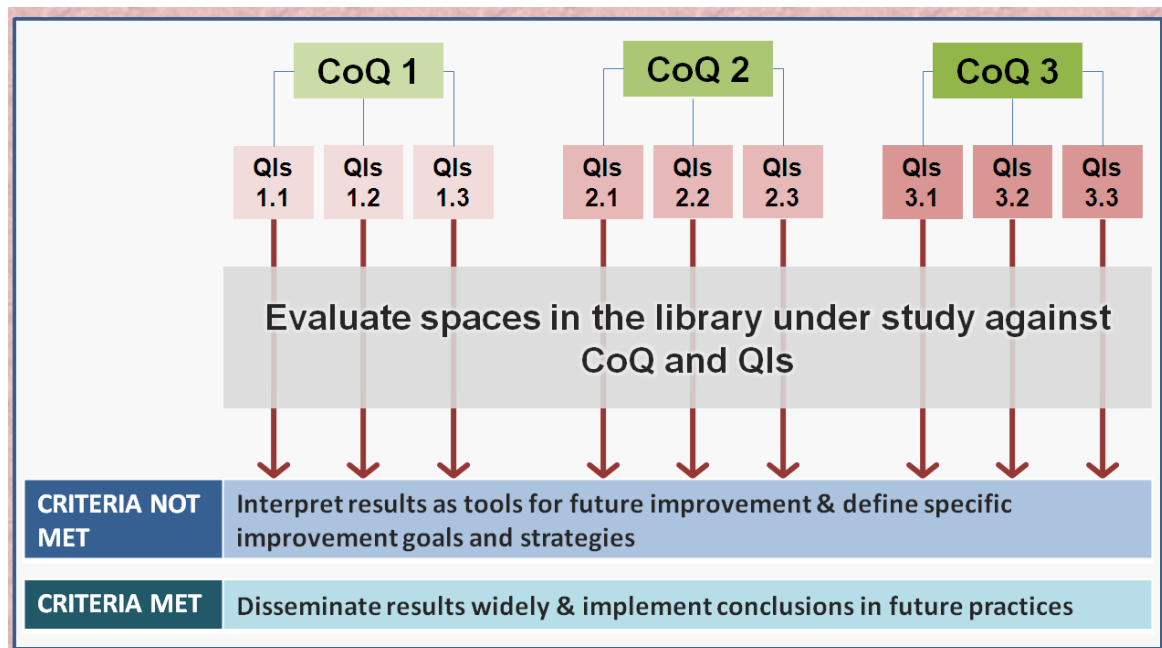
CoQ 1

CoQ 2

CoQ 3

QIs 1.1

QIs 1.2

QIs 1.3

QIs 2.1

QIs 2.2

QIs 2.3

QIs 3.1

QIs 3.2

QIs 3.3

Evaluate spaces in the library under study against CoQ and QIs

CRITERIA NOT MET

Interpret results as tools for future improvement & define specific improvement goals and strategies

CRITERIA MET

Disseminate results widely & implement conclusions in future practices